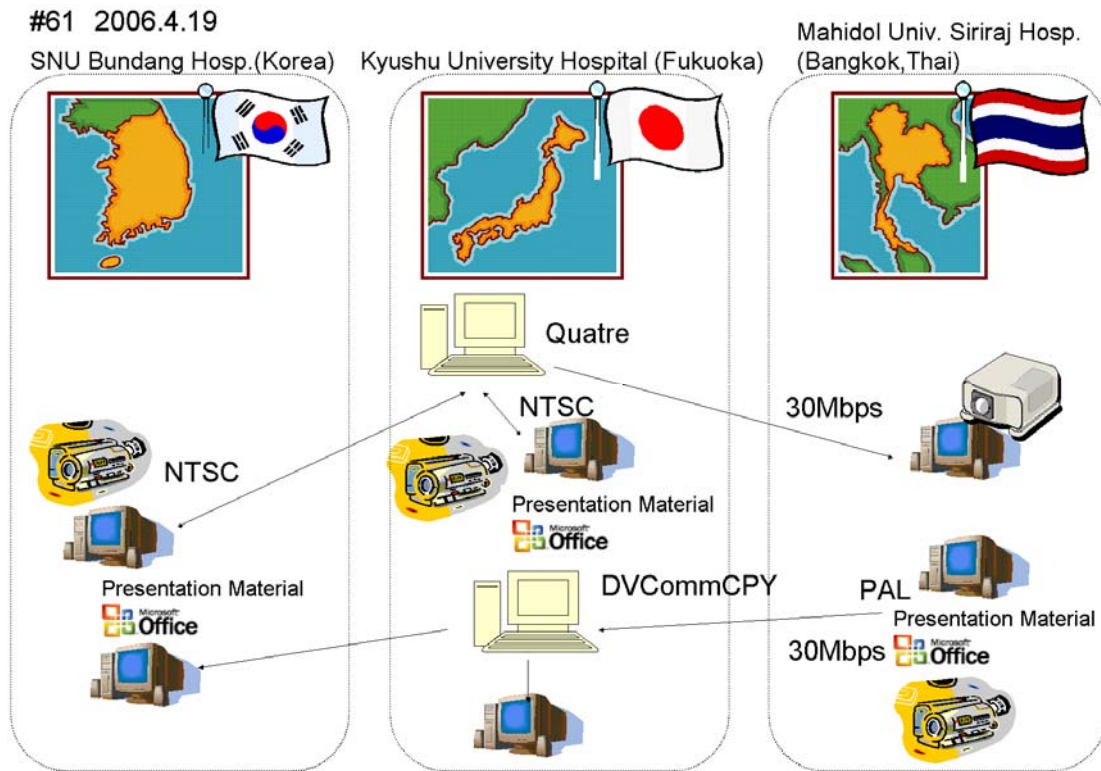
#61 2006.4.19

SNU Bundang Hosp.(Korea)

Kyushu University Hospital (Fukuoka)

Mahidol Univ. Siriraj Hosp. (Bangkok,Thai)

Quatre

NTSC

30Mbps

NTSC

Presentation Material

Microsoft Office

Presentation Material

Microsoft Office

DVCommCPY

PAL

Presentation Material

30Mbps

Microsoft Office